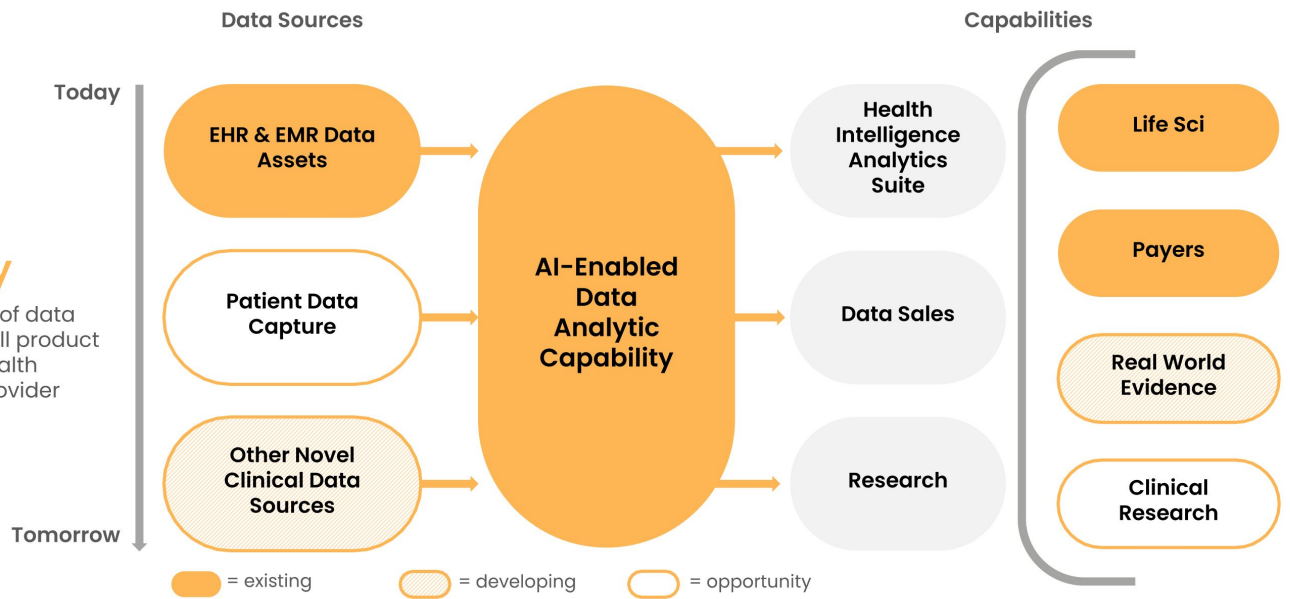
Data Sources

Capabilities

Today

Tomorrow

y

of data
ll product
alth
ovider

EHR & EMR Data Assets

Patient Data Capture

Other Novel Clinical Data Sources

AI-Enabled Data Analytic Capability

Health Intelligence Analytics Suite

Data Sales

Research

Life Sci

Payers

Real World Evidence

Clinical Research

= existing

= developing

= opportunity